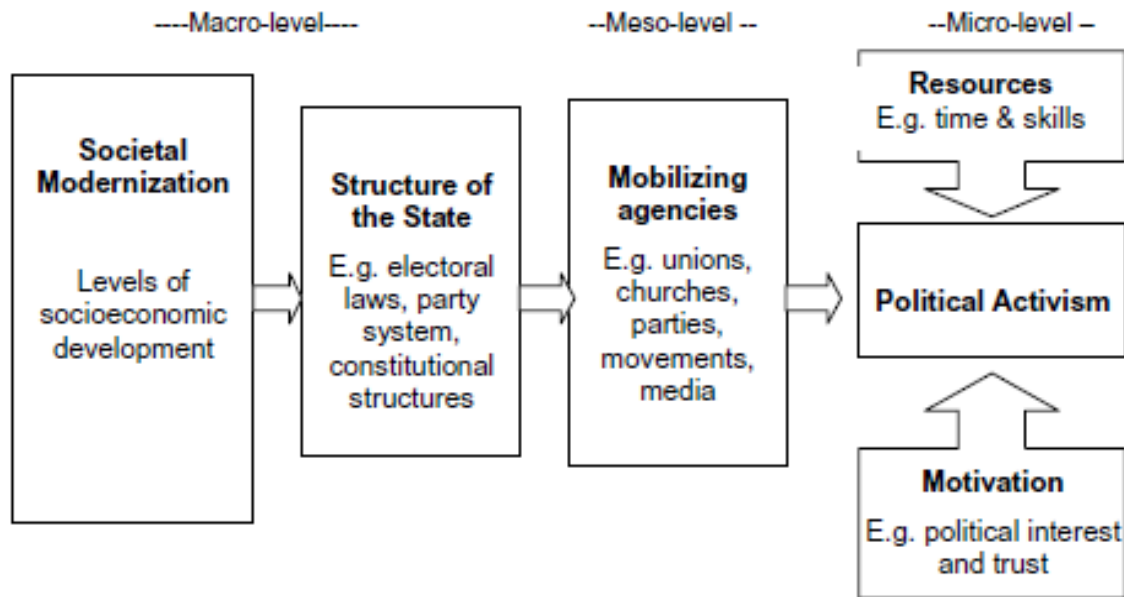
----Macro-level----

--Meso-level --

--Micro-level –

Societal Modernization

Levels of socioeconomic development

Structure of the State

E.g. electoral laws, party system, constitutional structures

Mobilizing agencies

E.g. unions, churches, parties, movements, media

Resources
E.g. time & skills

Political Activism

Motivation

E.g. political interest and trust